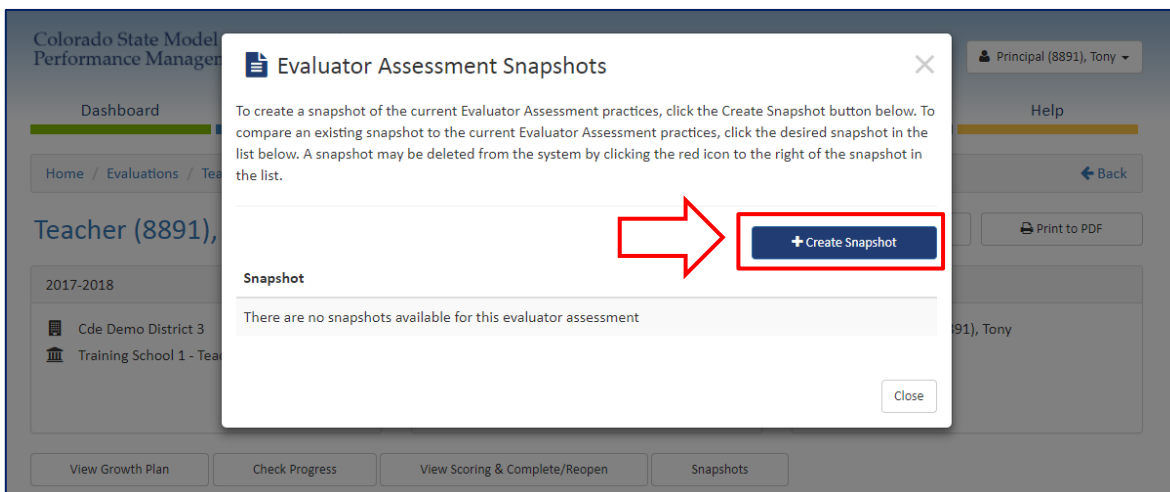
Colorado State Model
Performance Managen

Principal (8891), Tony

Dashboard

Help

Home / Evaluations / Tea

Back

Teacher (8891),

Print to PDF

2017-2018

Cde Demo District 3

Training School 1 - Tea

91), Tony

Evaluator Assessment Snapshots

To create a snapshot of the current Evaluator Assessment practices, click the Create Snapshot button below. To compare an existing snapshot to the current Evaluator Assessment practices, click the desired snapshot in the list below. A snapshot may be deleted from the system by clicking the red icon to the right of the snapshot in the list.

+ Create Snapshot

Snapshot

There are no snapshots available for this evaluator assessment

Close

View Growth Plan

Check Progress

View Scoring & Complete/Reopen

Snapshots